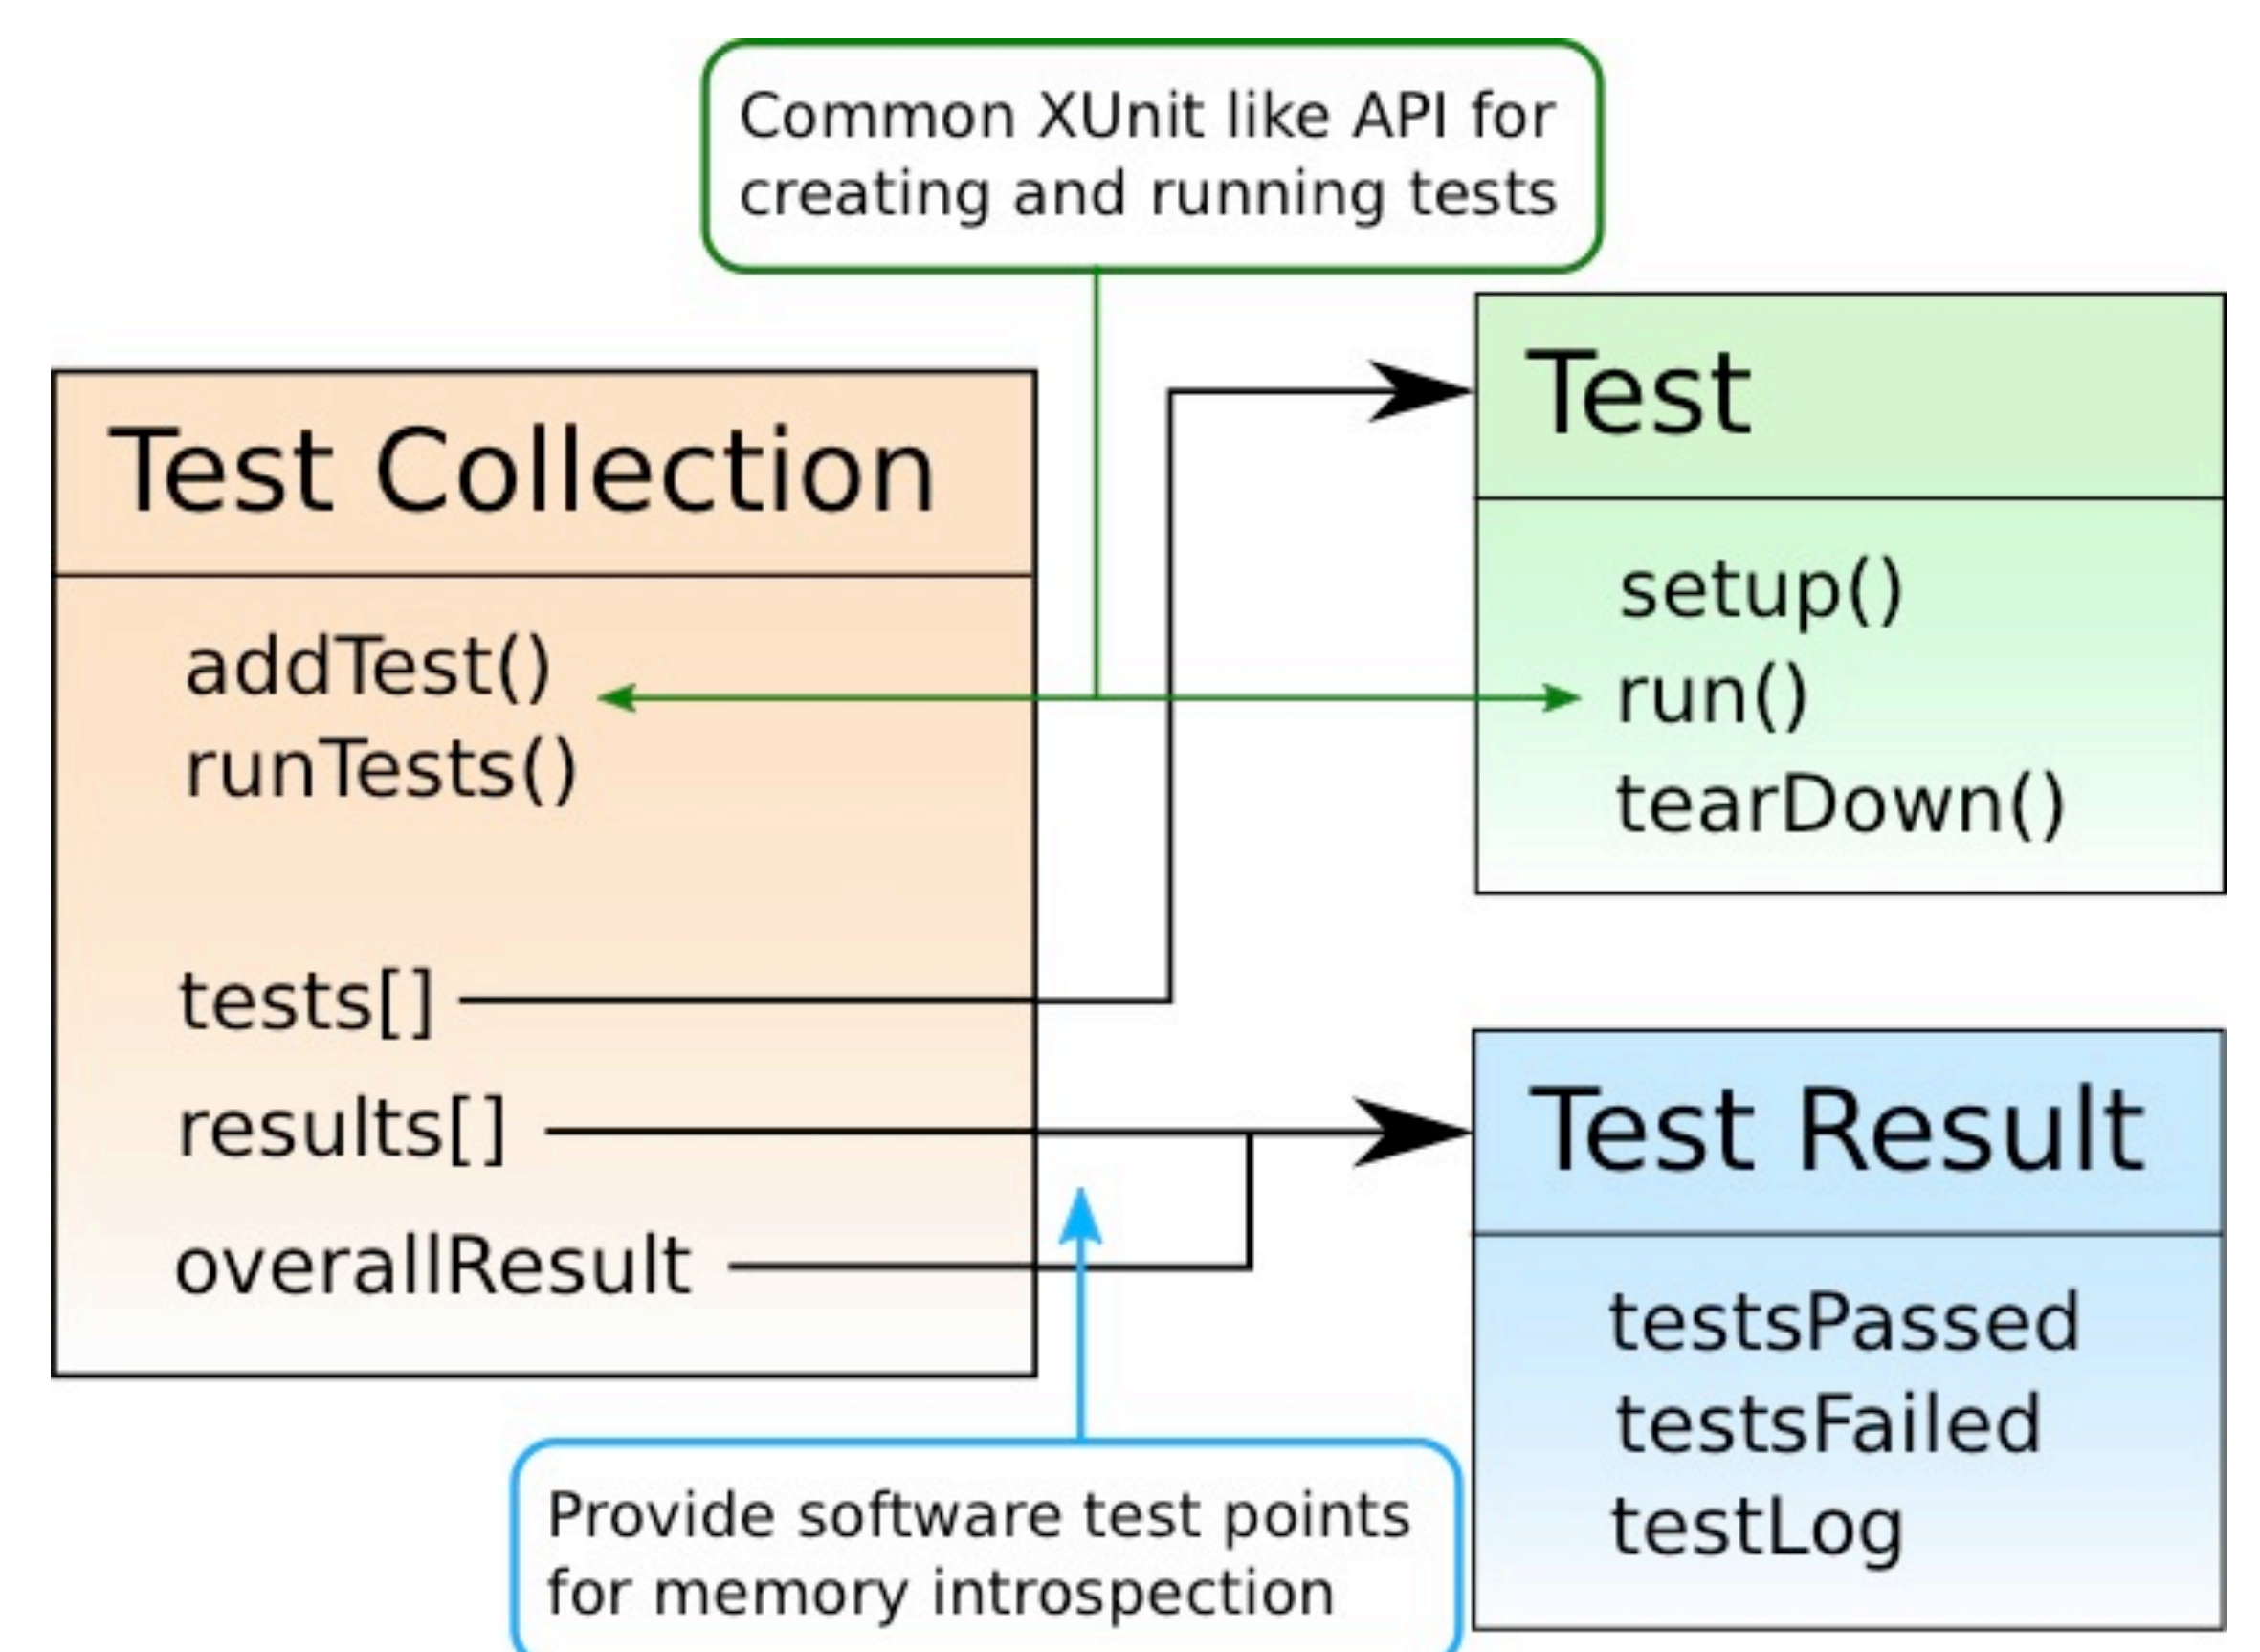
Common XUnit like API for creating and running tests

Test Collection

addTest()
runTests()

tests[]
results[]
overallResult

Test

setup()
run()
tearDown()

Test Result

testsPassed
testsFailed
testLog

Provide software test points for memory introspection